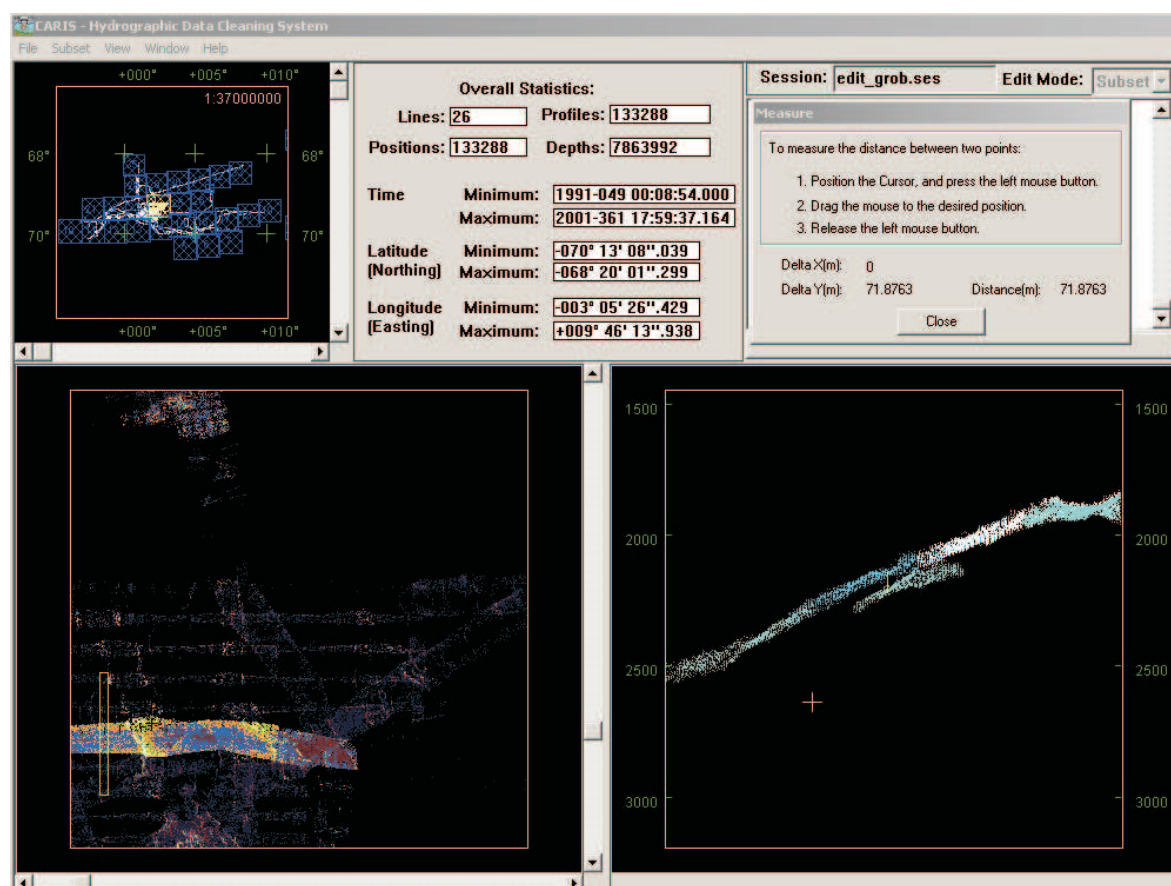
CARIS - Hydrographic Data Cleaning System

File Subset View Window Help

+000° +005° +010°

1:37000000

68° 68°

70° 70°

+000° +005° +010°

Overall Statistics:

Lines: 26 Profiles: 133288

Positions: 133288 Depths: 7863992

Time Minimum: 1991-049 00:08:54.000
Maximum: 2001-361 17:59:37.164

Latitude (Northing) Minimum: -070° 13' 08''.039
Maximum: -068° 20' 01''.299

Longitude (Easting) Minimum: -003° 05' 26''.429
Maximum: +009° 46' 13''.938

Session: edit_grob.ses Edit Mode: Subset

Measure

To measure the distance between two points:

1. Position the Cursor, and press the left mouse button.
2. Drag the mouse to the desired position.
3. Release the left mouse button.

Delta X(m): 0
Delta Y(m): 71.8763 Distance(m): 71.8763

Close

1500 1500

2000 2000

2500 2500

3000 3000